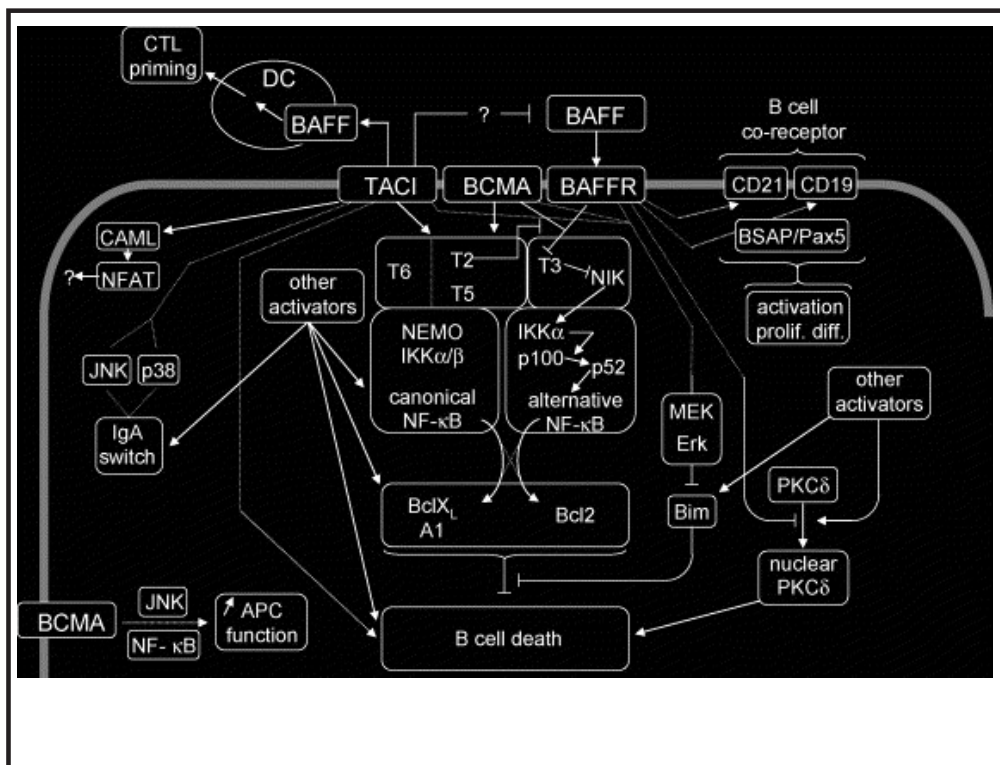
CTL priming

DC

BAFF

?

BAFF

B cell co-receptor

TACI

BCMA

BAFFR

CD21

CD19

CAML

BSAP/Pax5

?

NFAT

T6

T2

T5

T3

NIK

other activators

activation prolif. diff.

NEMO
IKK$\alpha/\beta$

IKK$\alpha$

p100

p52

JNK

p38

canonical NF-$\kappa$B

alternative NF-$\kappa$B

other activators

MEK

Erk

IgA switch

BclX$_L$
A1

Bcl2

Bim

PKC$\delta$

nuclear PKC$\delta$

BCMA

JNK

NF- $\kappa$B

APC function

B cell death